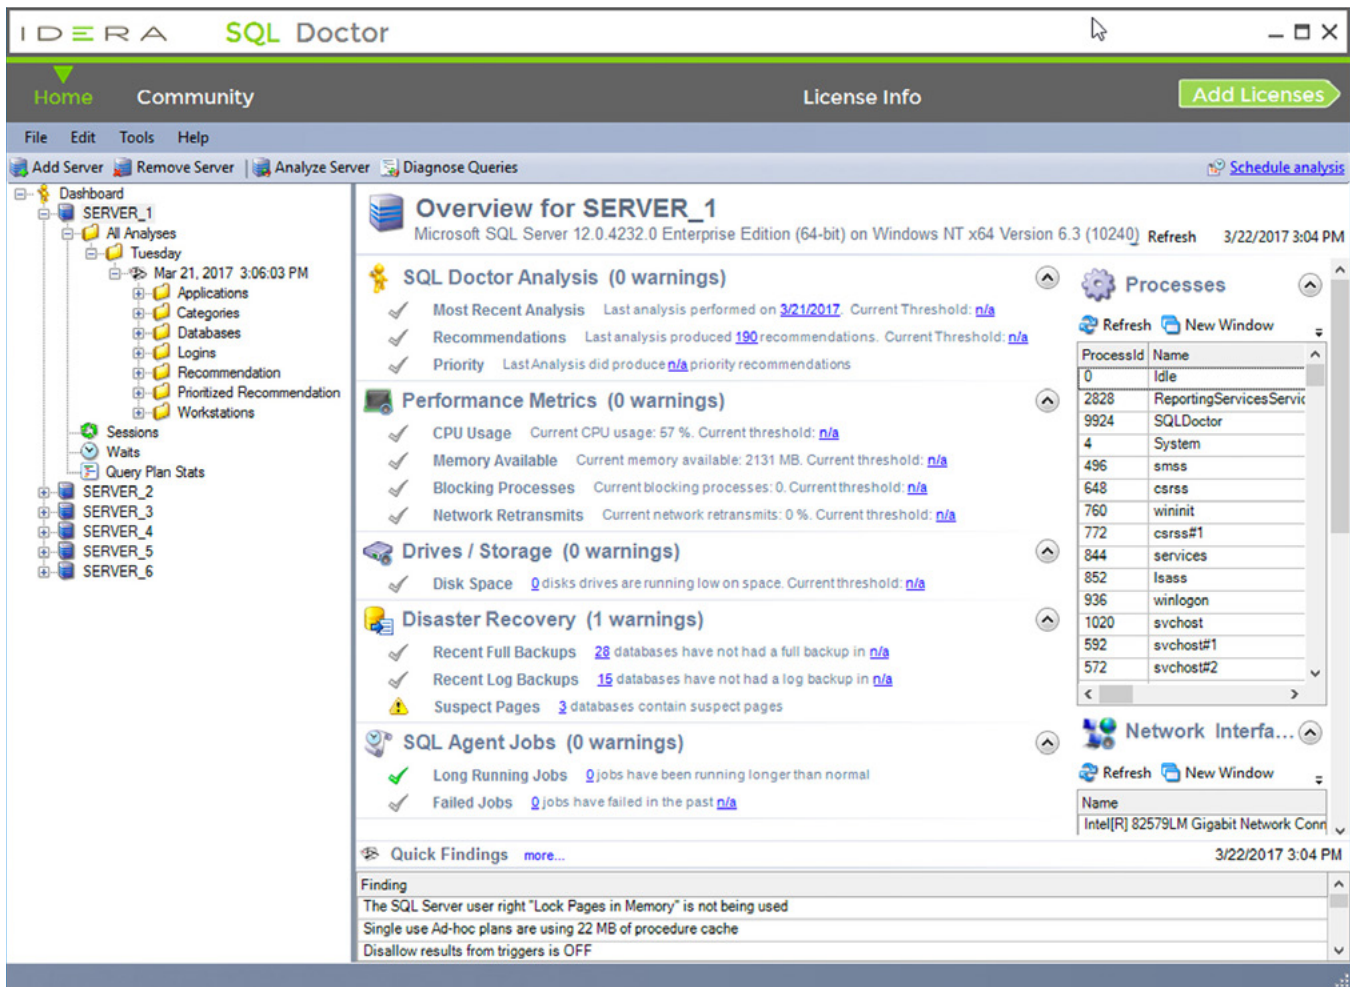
IDERA SQL Doctor

Home Community License Info Add Licenses

File Edit Tools Help

Add Server Remove Server Analyze Server Diagnose Queries Schedule analysis

Dashboard
SERVER_1
All Analyses
Tuesday
Mar 21, 2017 3:06:03 PM
Applications
Categories
Databases
Logins
Recommendation
Prioritized Recommendation
Workstations
Sessions
Waits
Query Plan Stats
SERVER_2
SERVER_3
SERVER_4
SERVER_5
SERVER_6

Overview for SERVER_1
Microsoft SQL Server 12.0.4232.0 Enterprise Edition (64-bit) on Windows NT x64 Version 6.3 (10240) Refresh 3/22/2017 3:04 PM

SQL Doctor Analysis (0 warnings)
Most Recent Analysis Last analysis performed on 3/21/2017. Current Threshold: n/a
Recommendations Last analysis produced 190 recommendations. Current Threshold: n/a
Priority Last Analysis did produce n/a priority recommendations

Performance Metrics (0 warnings)
CPU Usage Current CPU usage: 57 %. Current threshold: n/a
Memory Available Current memory available: 2131 MB. Current threshold: n/a
Blocking Processes Current blocking processes: 0. Current threshold: n/a
Network Retransmits Current network retransmits: 0 %. Current threshold: n/a

Drives / Storage (0 warnings)
Disk Space 0 disks drives are running low on space. Current threshold: n/a

Disaster Recovery (1 warnings)
Recent Full Backups 28 databases have not had a full backup in n/a
Recent Log Backups 15 databases have not had a log backup in n/a
Suspect Pages 3 databases contain suspect pages

SQL Agent Jobs (0 warnings)
Long Running Jobs 0 jobs have been running longer than normal
Failed Jobs 0 jobs have failed in the past n/a

Processes
Refresh New Window

| ProcessId | Name |
|---|---|
| 0 | Idle |
| 2828 | ReportingServicesServic |
| 9924 | SQLDoctor |
| 4 | System |
| 496 | smss |
| 648 | csrss |
| 760 | wininit |
| 772 | csrss#1 |
| 844 | services |
| 852 | lsass |
| 936 | winlogon |
| 1020 | svchost |
| 592 | svchost#1 |
| 572 | svchost#2 |

Network Interfa...
Refresh New Window

| Name |
|---|
| Intel[R] 82579LM Gigabit Network Conn |

Quick Findings more... 3/22/2017 3:04 PM

| Finding |
|---|
| The SQL Server user right "Lock Pages in Memory" is not being used |
| Single use Ad-hoc plans are using 22 MB of procedure cache |
| Disallow results from triggers is OFF |